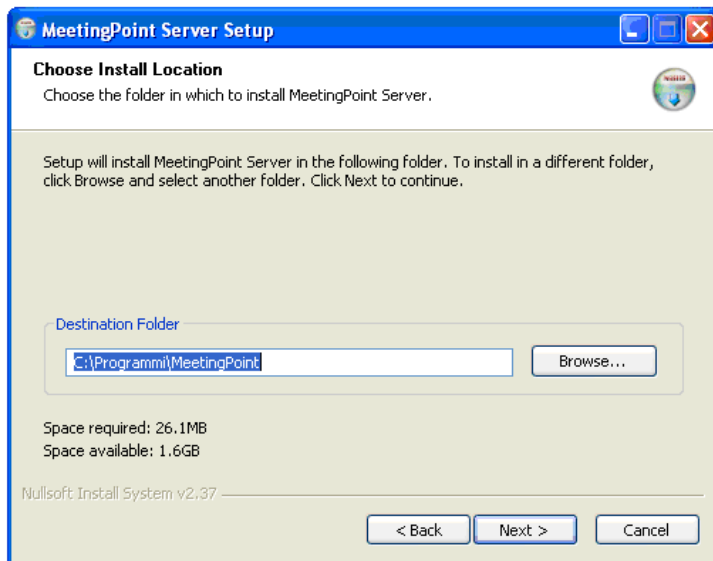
MeetingPoint Server Setup

Choose Install Location

Choose the folder in which to install MeetingPoint Server.

Setup will install MeetingPoint Server in the following folder. To install in a different folder, click Browse and select another folder. Click Next to continue.

Destination Folder

C:\Programmi\MeetingPoint

Browse...

Space required: 26.1MB

Space available: 1.6GB

Nullsoft Install System v2.37

< Back

Next >

Cancel